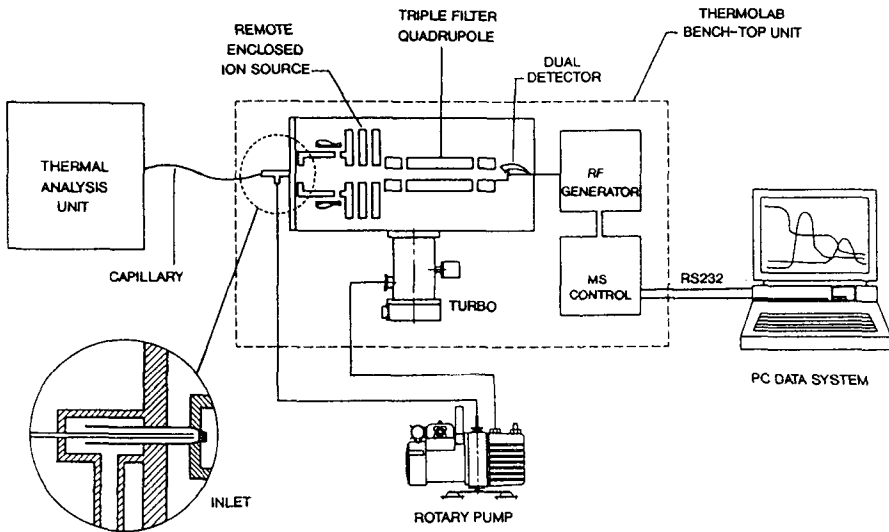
REMOTE ENCLOSED ION SOURCE

TRIPLE FILTER QUADRUPOLE

THERMOLAB BENCH-TOP UNIT

DUAL DETECTOR

THERMAL ANALYSIS UNIT

RF GENERATOR

CAPILLARY

MS CONTROL

RS232

TURBO

PC DATA SYSTEM

INLET

ROTARY PUMP